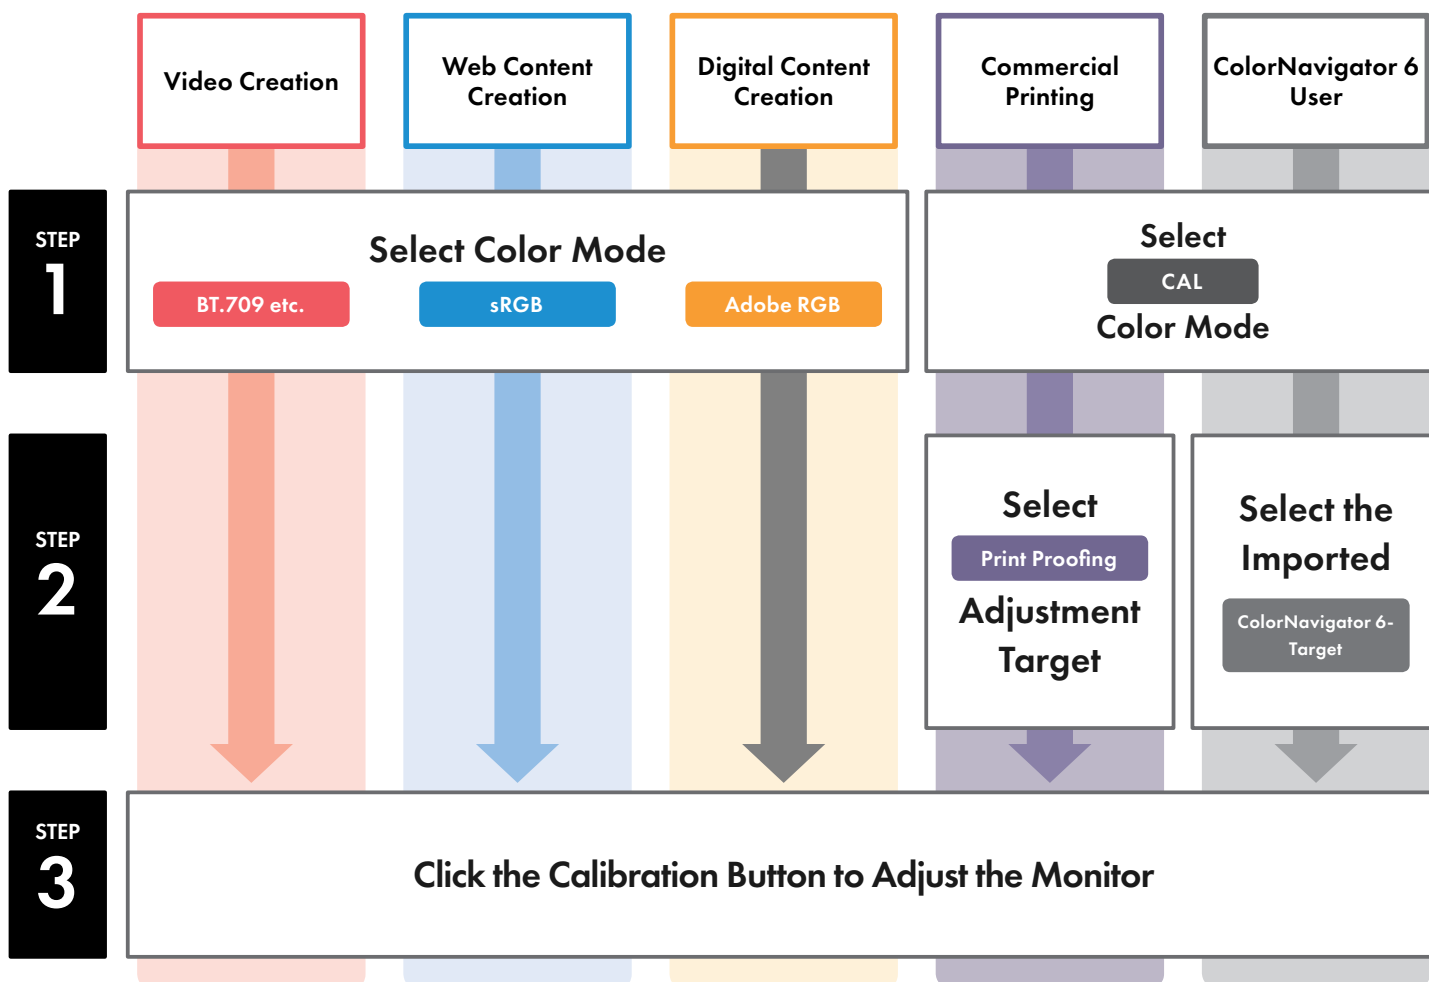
Video Creation

Web Content Creation

Digital Content Creation

Commercial Printing

ColorNavigator 6 User

STEP 1

Select Color Mode

BT.709 etc.

sRGB

Adobe RGB

Select

CAL

Color Mode

STEP 2

Select

Print Proofing

Adjustment Target

Select the Imported

ColorNavigator 6-Target

STEP 3

Click the Calibration Button to Adjust the Monitor